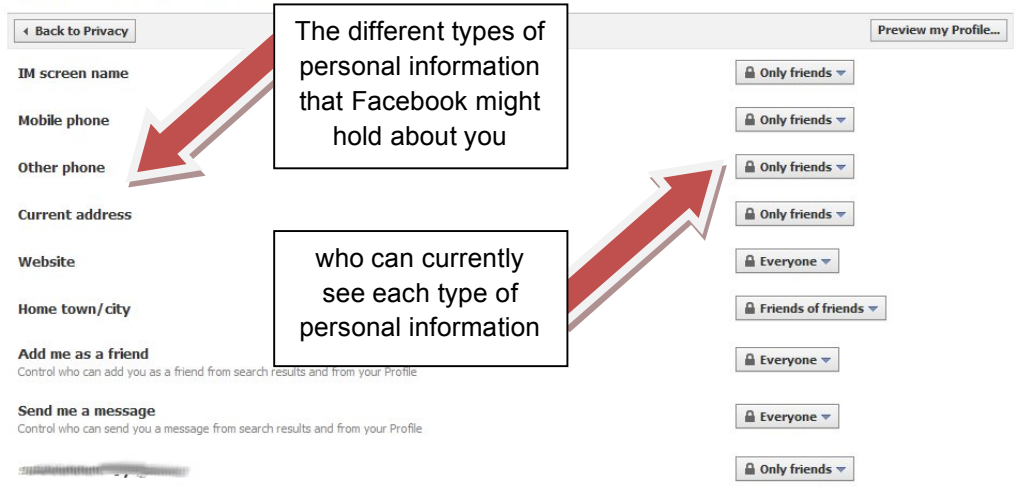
Back to Privacy

Preview my Profile...

The different types of personal information that Facebook might hold about you

IM screen name
Only friends

Mobile phone
Only friends

Other phone
Only friends

Current address
Only friends

who can currently see each type of personal information

Website
Everyone

Home town/city
Friends of friends

Add me as a friend
Control who can add you as a friend from search results and from your Profile
Everyone

Send me a message
Control who can send you a message from search results and from your Profile
Everyone

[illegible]
Only friends